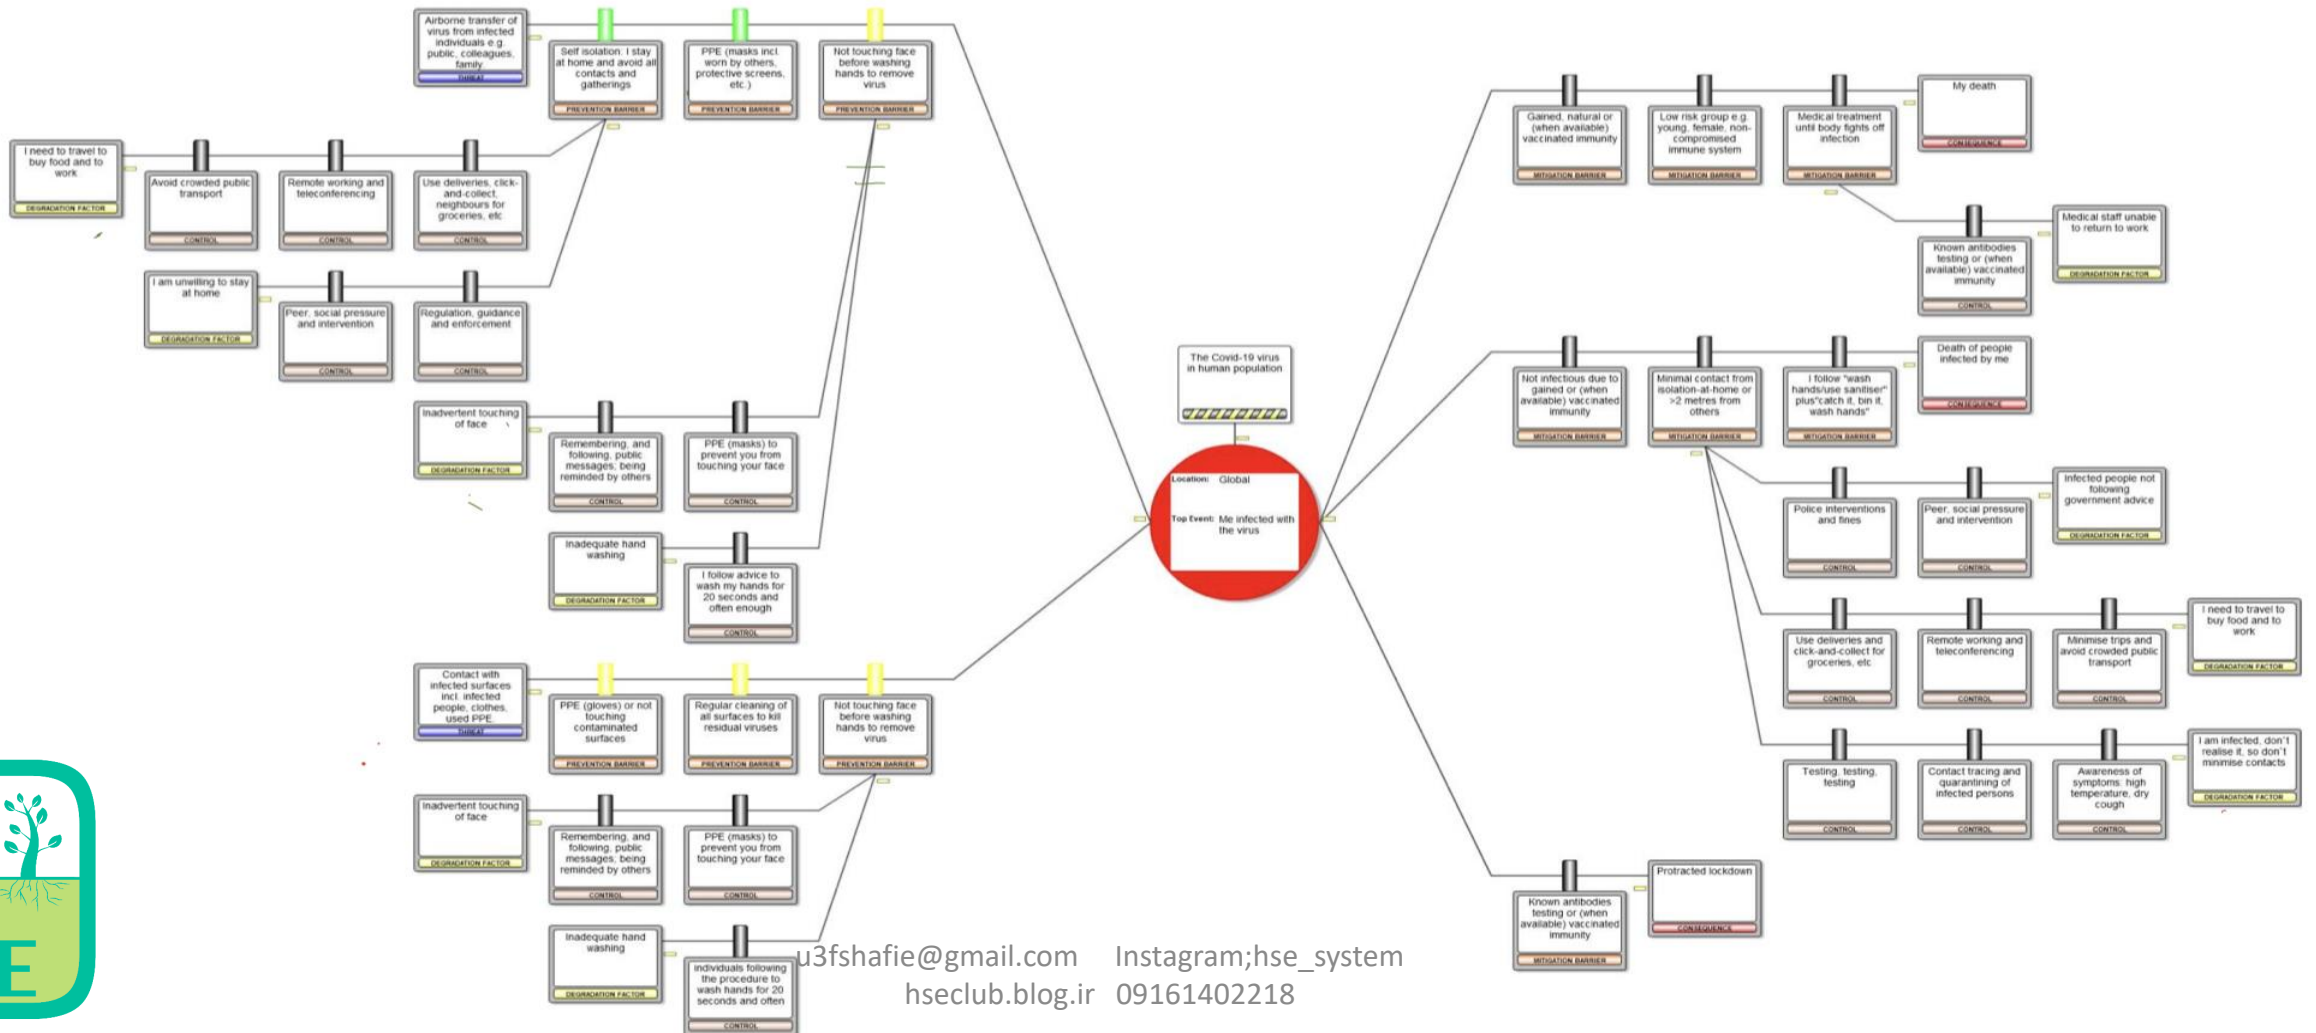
Airborne transfer of virus from infected individuals e.g. public, colleagues, family
THREAT

Self isolation: I stay at home and avoid all contacts and gatherings
PREVENTION BARRIER

PPE (masks incl. worn by others, protective screens, etc.)
PREVENTION BARRIER

Not touching face before washing hands to remove virus
PREVENTION BARRIER

I need to travel to buy food and to work
DEGRADATION FACTOR

Avoid crowded public transport
CONTROL

Remote working and teleconferencing
CONTROL

Use deliveries, click-and-collect, neighbours for groceries, etc
CONTROL

I am unwilling to stay at home
DEGRADATION FACTOR

Peer, social pressure and intervention
CONTROL

Regulation, guidance and enforcement
CONTROL

Inadvertent touching of face
DEGRADATION FACTOR

Remembering, and following, public messages; being reminded by others
CONTROL

PPE (masks) to prevent you from touching your face
CONTROL

Inadequate hand washing
DEGRADATION FACTOR

I follow advice to wash my hands for 20 seconds and often enough
CONTROL

Contact with infected surfaces incl. infected people, clothes, used PPE
THREAT

PPE (gloves) or not touching contaminated surfaces
PREVENTION BARRIER

Regular cleaning of all surfaces to kill residual viruses
PREVENTION BARRIER

Not touching face before washing hands to remove virus
PREVENTION BARRIER

Inadvertent touching of face
DEGRADATION FACTOR

Remembering, and following, public messages; being reminded by others
CONTROL

PPE (masks) to prevent you from touching your face
CONTROL

Inadequate hand washing
DEGRADATION FACTOR

Individuals following the procedure to wash hands for 20 seconds and often
CONTROL

The Covid-19 virus in human population

Location: Global
Top Event: Me infected with the virus

Gained, natural or (when available) vaccinated immunity
MITIGATION BARRIER

Low risk group e.g. young, female, non-compromised immune system
MITIGATION BARRIER

Medical treatment until body fights off infection
MITIGATION BARRIER

My death
CONSEQUENCE

Known antibodies testing or (when available) vaccinated immunity
CONTROL

Medical staff unable to return to work
DEGRADATION FACTOR

Not infectious due to gained or (when available) vaccinated immunity
MITIGATION BARRIER

Minimal contact from isolation-at-home or >2 metres from others
MITIGATION BARRIER

I follow "wash hands/use sanitiser" plus"catch it, bin it, wash hands"
MITIGATION BARRIER

Death of people infected by me
CONSEQUENCE

Police interventions and fines
CONTROL

Peer, social pressure and intervention
CONTROL

Infected people not following government advice
DEGRADATION FACTOR

Use deliveries and click-and-collect for groceries, etc
CONTROL

Remote working and teleconferencing
CONTROL

Minimise trips and avoid crowded public transport
CONTROL

I need to travel to buy food and to work
DEGRADATION FACTOR

Testing, testing, testing
CONTROL

Contact tracing and quarantining of infected persons
CONTROL

Awareness of symptoms: high temperature, dry cough
CONTROL

I am infected, don't realise it, so don't minimise contacts
DEGRADATION FACTOR

Known antibodies testing or (when available) vaccinated immunity
MITIGATION BARRIER

Protracted lockdown
CONSEQUENCE

u3fshafie@gmail.com Instagram;hse_system
hseclub.blog.ir 09161402218